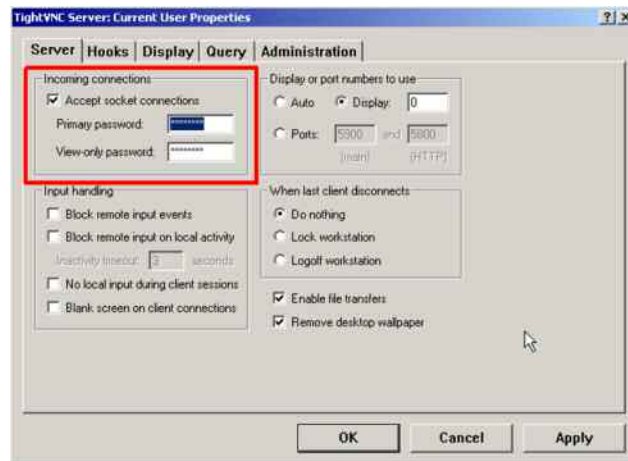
TightVNC Server: Current User Properties

? X

Server | Hooks | Display | Query | Administration

Incoming connections
Accept socket connections
Primary password: ********
View-only password: ********

Display or port numbers to use
Auto
Display: 0
Ports: 5900 and 5800
(main) (HTTP)

Input handling
Block remote input events
Block remote input on local activity
Inactivity timeout: 3 seconds
No local input during client sessions
Blank screen on client connections

When last client disconnects
Do nothing
Lock workstation
Logoff workstation

Enable file transfers
Remove desktop wallpaper

OK
Cancel
Apply